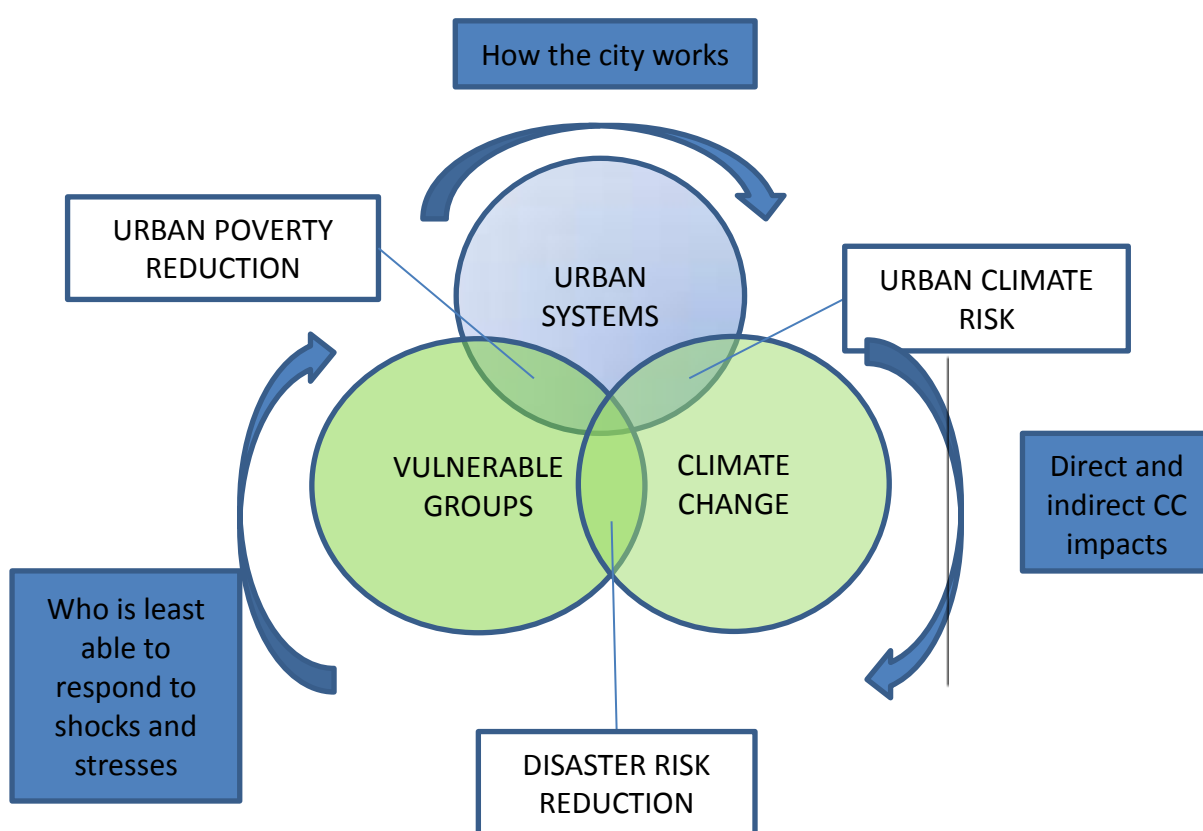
How the city works

URBAN POVERTY REDUCTION

URBAN SYSTEMS

URBAN CLIMATE RISK

VULNERABLE GROUPS

CLIMATE CHANGE

Direct and indirect CC impacts

Who is least able to respond to shocks and stresses

DISASTER RISK REDUCTION